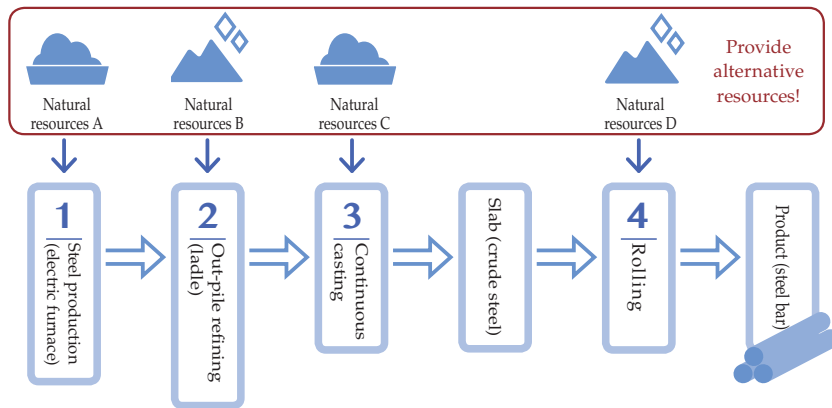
Natural resources A

Natural resources B

Natural resources C

Natural resources D

Provide alternative resources!

1 Steel production (electric furnace)

2 Out-pile refining (ladle)

3 Continuous casting

Slab (crude steel)

4 Rolling

Product (steel bar)